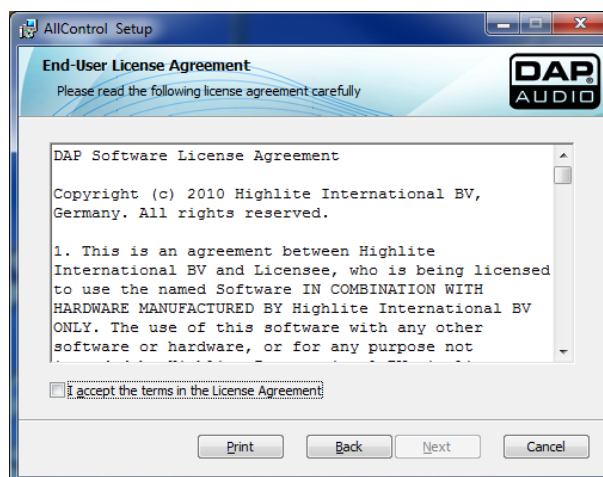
AllControl Setup

End-User License Agreement

Please read the following license agreement carefully

DAP AUDIO

DAP Software License Agreement

Copyright (c) 2010 Highlite International BV, Germany. All rights reserved.

1. This is an agreement between Highlite International BV and Licensee, who is being licensed to use the named Software IN COMBINATION WITH HARDWARE MANUFACTURED BY Highlite International BV ONLY. The use of this software with any other software or hardware, or for any purpose not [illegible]

I accept the terms in the License Agreement

Print Back Next Cancel